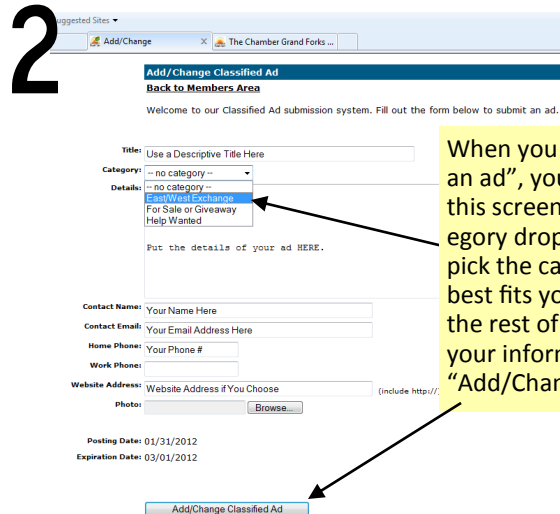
2

uggested Sites ▾

Add/Change ×

The Chamber Grand Forks ...

Add/Change Classified Ad

Back to Members Area

Welcome to our Classified Ad submission system. Fill out the form below to submit an ad.

Title: Use a Descriptive Title Here

Category: -- no category --

Details: -- no category --
East/West Exchange
For Sale or Giveaway
Help Wanted

Put the details of your ad HERE.

Contact Name: Your Name Here

Contact Email: Your Email Address Here

Home Phone: Your Phone #

Work Phone:

Website Address: Website Address if You Choose (include http://)

Photo: Browse...

Posting Date: 01/31/2012

Expiration Date: 03/01/2012

Add/Change Classified Ad

When you an ad", you this screen egory drop pick the ca best fits yo the rest of your inform "Add/Char